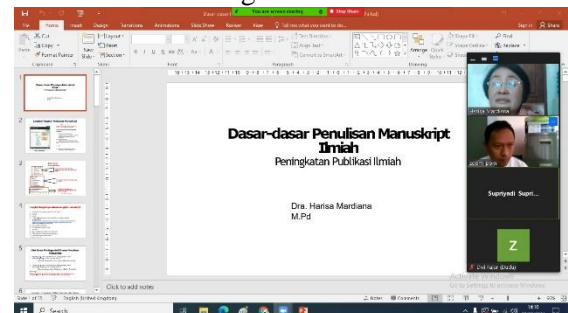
Dasar-dasar Penulisan Manuskript Ilmiah

Peningkatan Publikasi Ilmiah

Dra. Harisa Mardiana
M.Pd

You are screen sharing
Stop Share

File Home Insert Design Transitions Animations Slide Show Review View Tell me what you want to do...

Cut
Copy
Format Painter
Clipboard
New Slide
Layout
Reset
Section
Slides
Font
Paragraph
Drawing
Arrange
Quick Styles
Find
Replace
Select
Sign in
Share

Click to add notes

Supriyadi Supri...

Z

Activate Windows
Go to Settings to activate Windows.

Slide 1 of 15
English (United Kingdom)
Notes
Comments

Search